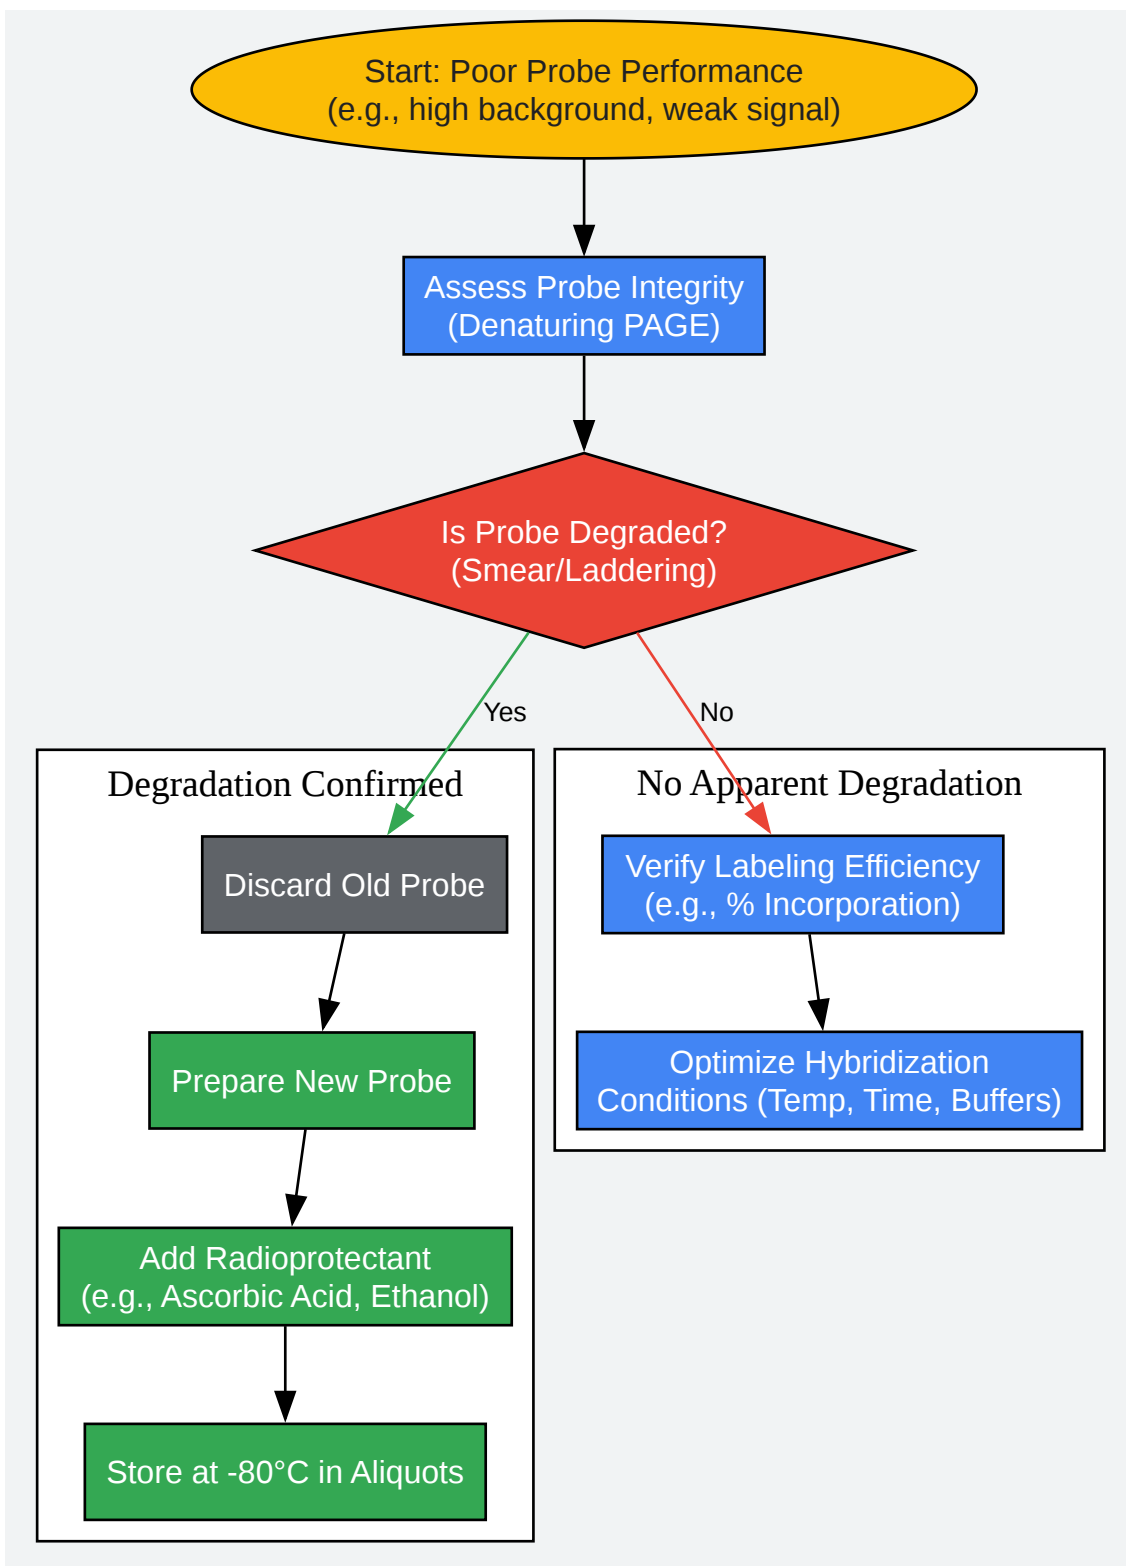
Start: Poor Probe Performance
(e.g., high background, weak signal)

Assess Probe Integrity
(Denaturing PAGE)

Is Probe Degraded?
(Smear/Laddering)

Yes

No

Degradation Confirmed

Discard Old Probe

Prepare New Probe

Add Radioprotectant
(e.g., Ascorbic Acid, Ethanol)

Store at -80°C in Aliquots

No Apparent Degradation

Verify Labeling Efficiency
(e.g., % Incorporation)

Optimize Hybridization
Conditions (Temp, Time, Buffers)